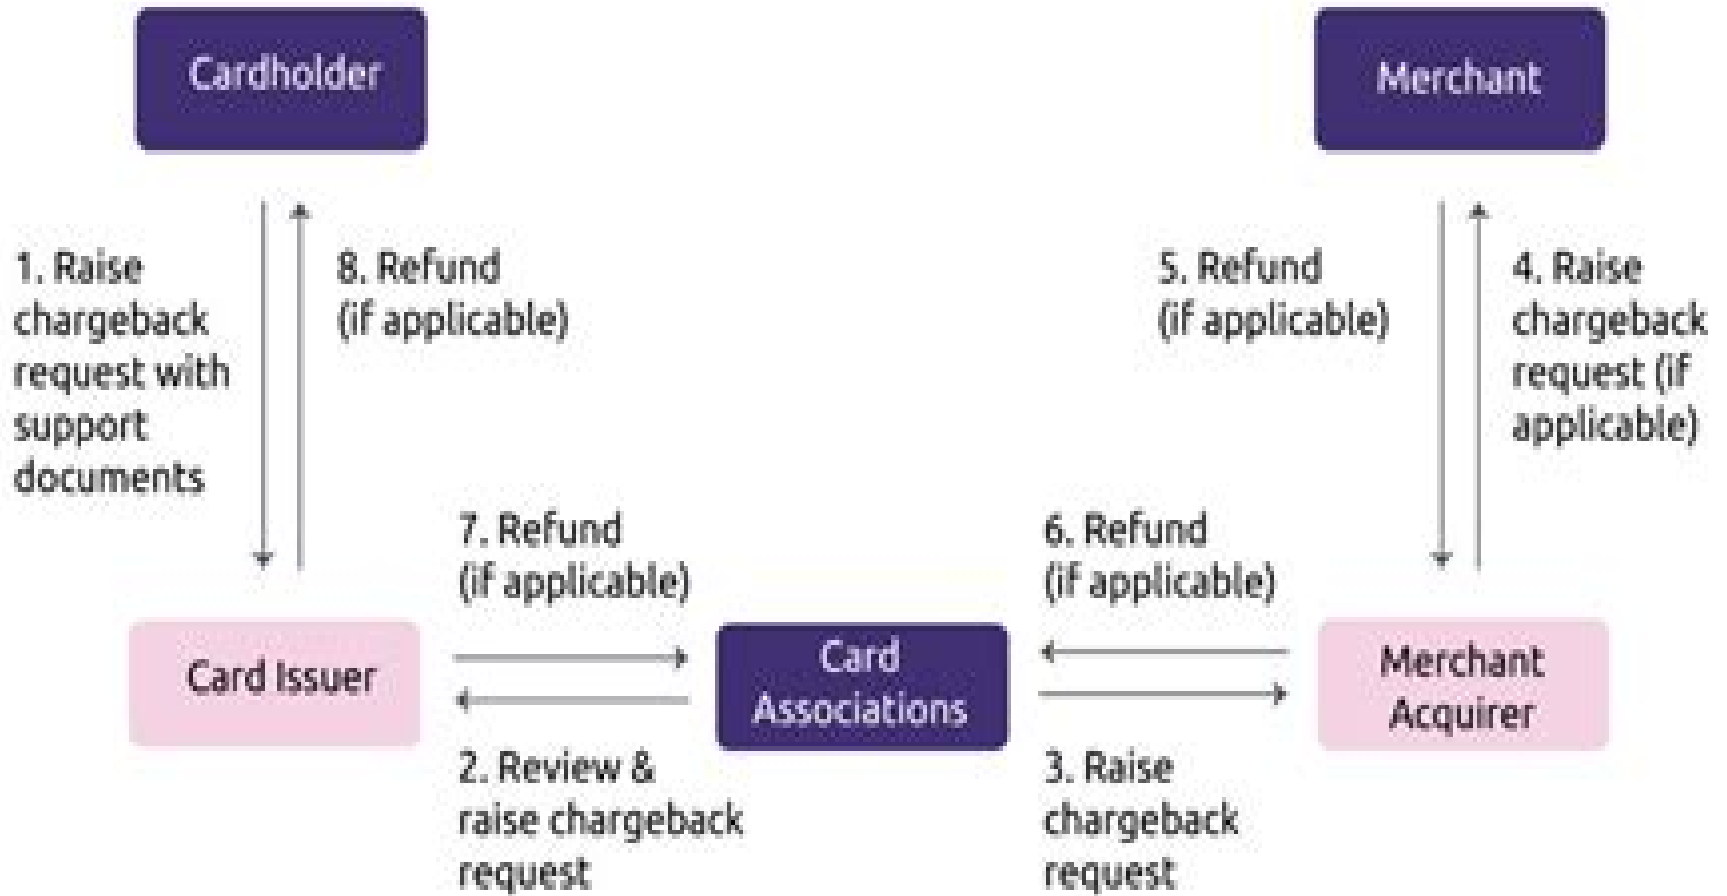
Cardholder

Merchant

1. Raise chargeback request with support documents

8. Refund (if applicable)

5. Refund (if applicable)

4. Raise chargeback request (if applicable)

7. Refund (if applicable)

6. Refund (if applicable)

Card Issuer

Card Associations

Merchant Acquirer

2. Review & raise chargeback request

3. Raise chargeback request